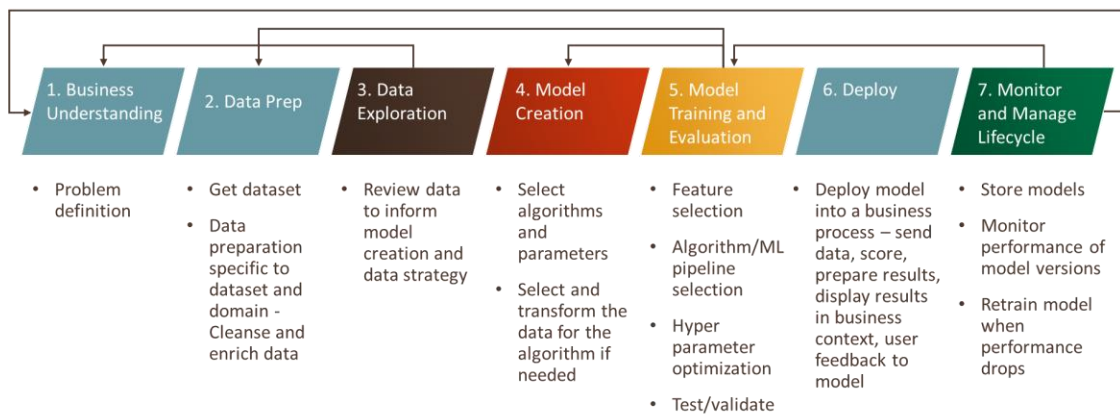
1. Business Understanding

2. Data Prep

3. Data Exploration

4. Model Creation

5. Model Training and Evaluation

6. Deploy

7. Monitor and Manage Lifecycle

- Problem definition

- Get dataset
- Data preparation specific to dataset and domain - Cleanse and enrich data

- Review data to inform model creation and data strategy

- Select algorithms and parameters
- Select and transform the data for the algorithm if needed

- Feature selection
- Algorithm/ML pipeline selection
- Hyper parameter optimization
- Test/validate

- Deploy model into a business process – send data, score, prepare results, display results in business context, user feedback to model

- Store models
- Monitor performance of model versions
- Retrain model when performance drops